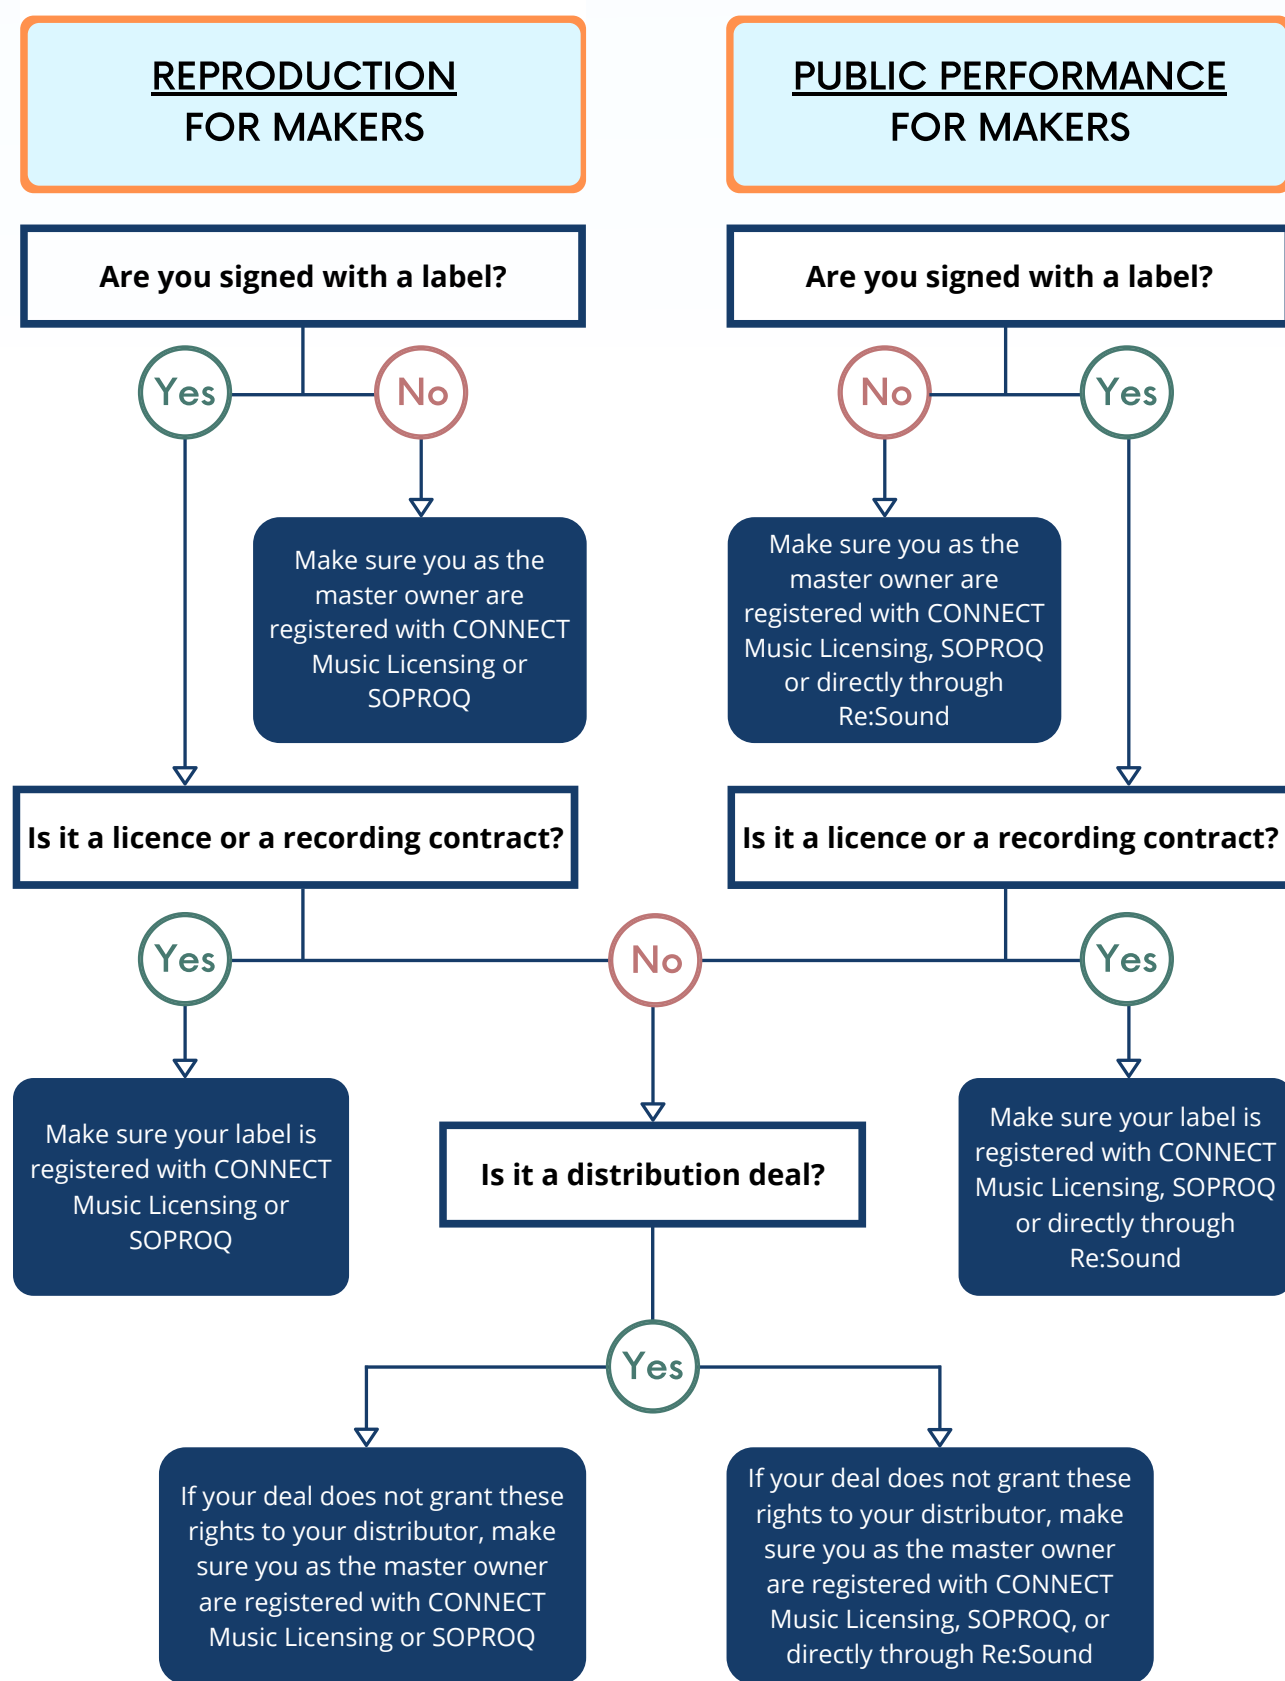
REPRODUCTION FOR MAKERS

PUBLIC PERFORMANCE FOR MAKERS

Are you signed with a label?

Are you signed with a label?

Yes

No

No

Yes

Make sure you as the master owner are registered with CONNECT Music Licensing or SOPROQ

Make sure you as the master owner are registered with CONNECT Music Licensing, SOPROQ or directly through Re:Sound

Is it a licence or a recording contract?

Is it a licence or a recording contract?

Yes

No

Yes

Make sure your label is registered with CONNECT Music Licensing or SOPROQ

Is it a distribution deal?

Make sure your label is registered with CONNECT Music Licensing, SOPROQ or directly through Re:Sound

Yes

If your deal does not grant these rights to your distributor, make sure you as the master owner are registered with CONNECT Music Licensing or SOPROQ

If your deal does not grant these rights to your distributor, make sure you as the master owner are registered with CONNECT Music Licensing, SOPROQ, or directly through Re:Sound